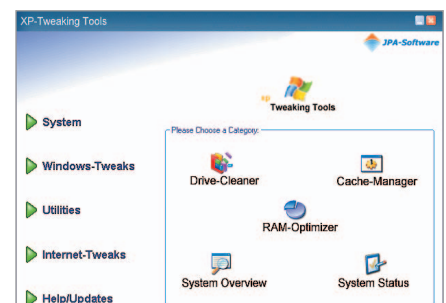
XP-Tweaking Tools

JPA-Software

XP Tweaking Tools

System

Windows-Tweaks

Utilities

Internet-Tweaks

Help/Updates

Please Choose a Category:

Drive-Cleaner

Cache-Manager

RAM-Optimizer

System Overview

System Status